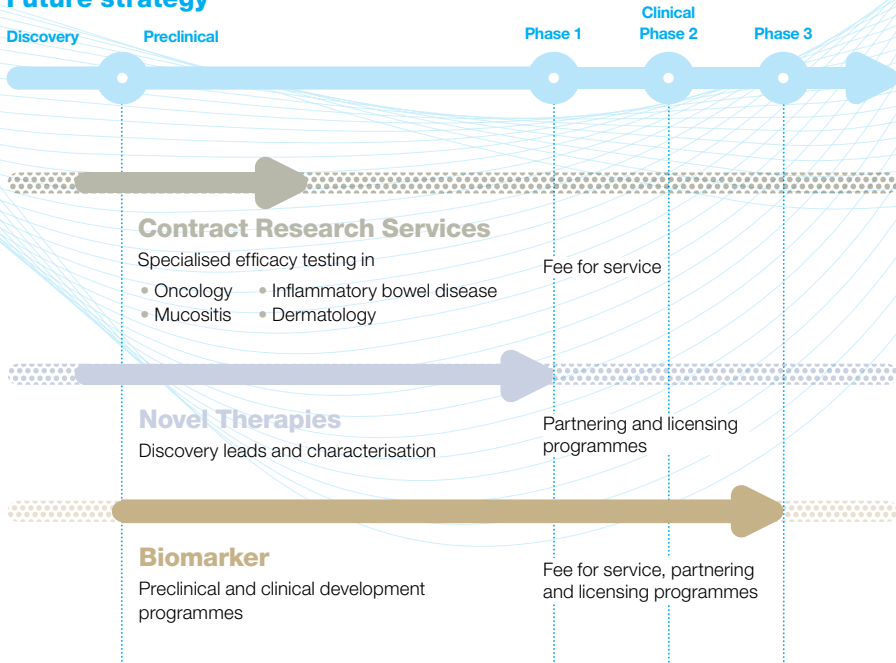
Future strategy

Discovery Preclinical Phase 1 Clinical Phase 2 Phase 3

Contract Research Services

Specialised efficacy testing in

• Oncology • Inflammatory bowel disease
• Mucositis • Dermatology

Fee for service

Novel Therapies

Discovery leads and characterisation

Partnering and licensing programmes

Biomarker

Preclinical and clinical development programmes

Fee for service, partnering and licensing programmes